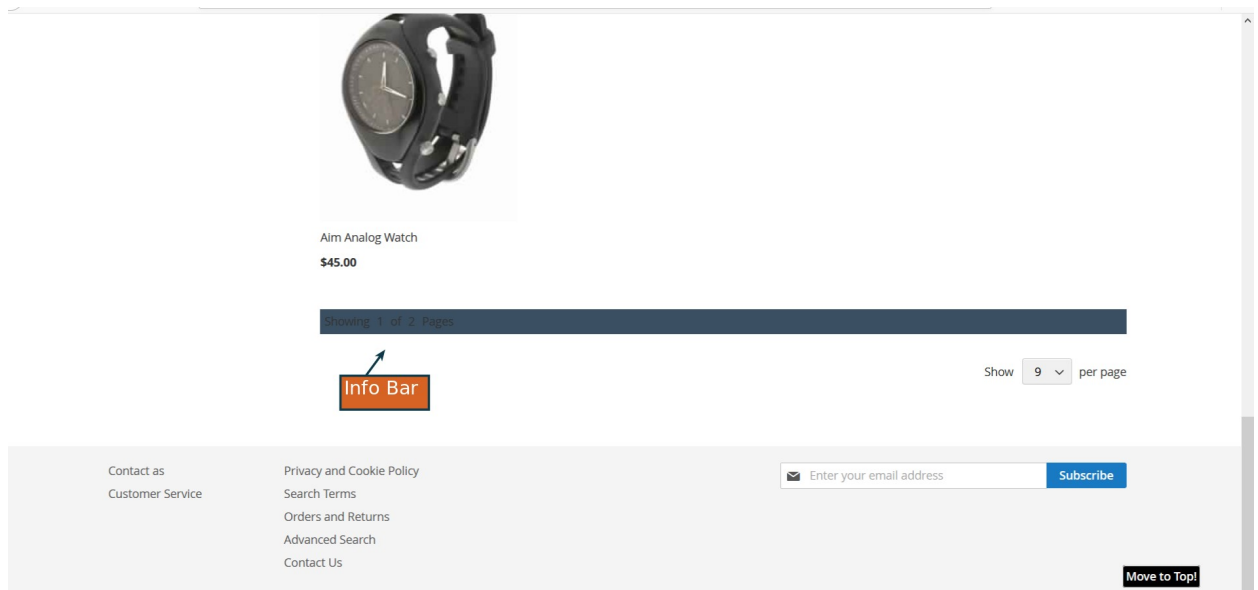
Aim Analog Watch

$45.00

Showing 1 of 2 Pages

Info Bar

Show 9 per page

Contact as

Customer Service

Privacy and Cookie Policy

Search Terms

Orders and Returns

Advanced Search

Contact Us

Enter your email address

Subscribe

Move to Top!